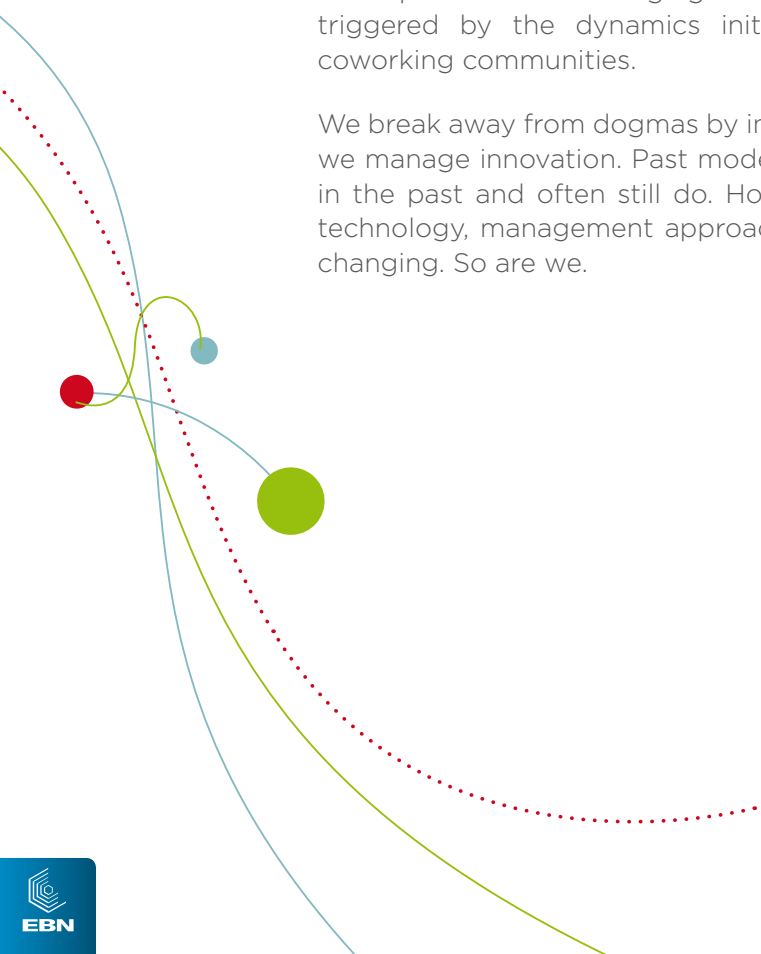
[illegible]
triggered by the dynamics init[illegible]
coworking communities.

We break away from dogmas by in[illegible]
we manage innovation. Past mode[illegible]
in the past and often still do. Ho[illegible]
technology, management approac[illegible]
changing. So are we.

EBN